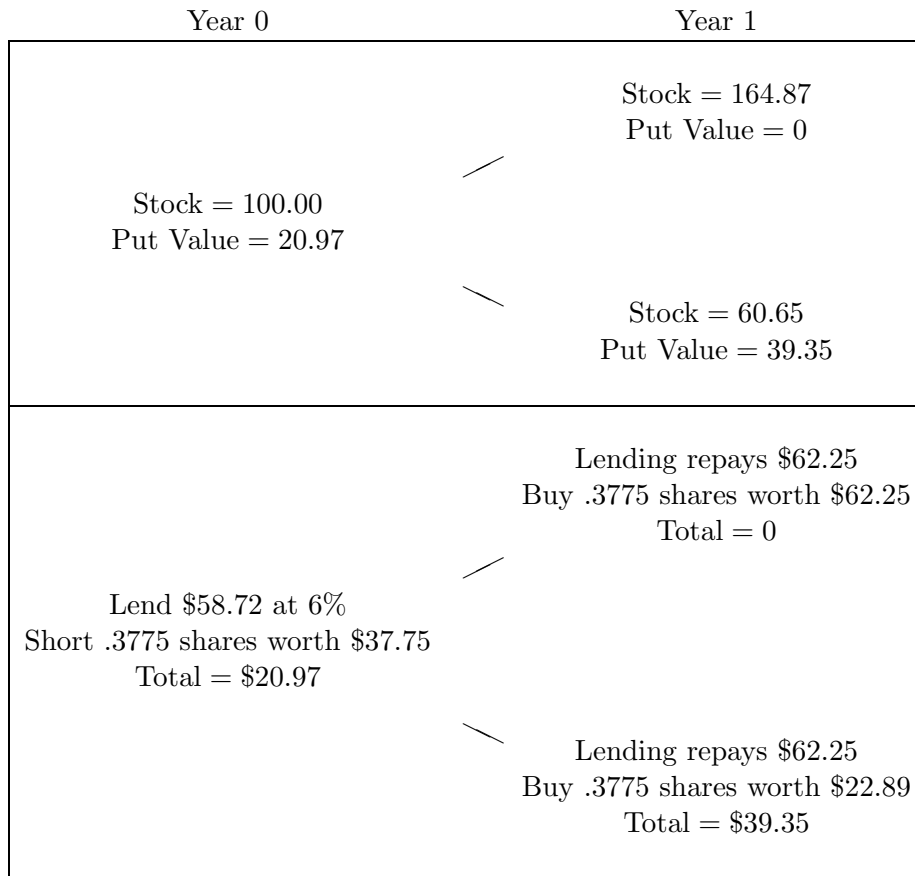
| Year 0 | Year 1 |
|---|---|
| Stock = 100.00<br>Put Value = 20.97 | Stock = 164.87<br>Put Value = 0<br><br>Stock = 60.65<br>Put Value = 39.35 |
| Lend \$58.72 at 6%<br>Short .3775 shares worth \$37.75<br>Total = \$20.97 | Lending repays \$62.25<br>Buy .3775 shares worth \$62.25<br>Total = 0<br><br>Lending repays \$62.25<br>Buy .3775 shares worth \$22.89<br>Total = \$39.35 |